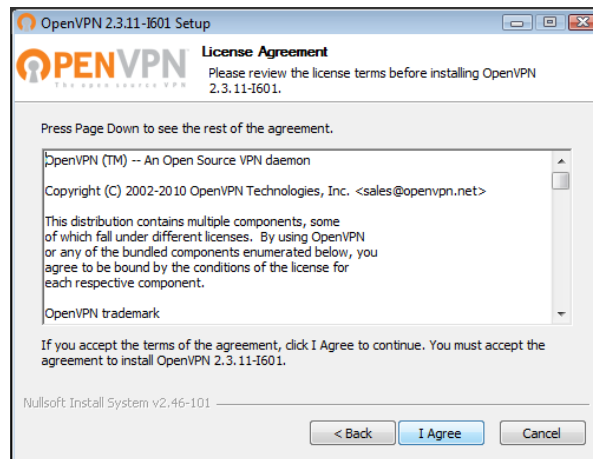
OpenVPN 2.3.11-I601 Setup

OPENVPN
The open source VPN

License Agreement
Please review the license terms before installing OpenVPN 2.3.11-I601.

Press Page Down to see the rest of the agreement.

OpenVPN (TM) -- An Open Source VPN daemon

Copyright (C) 2002-2010 OpenVPN Technologies, Inc. <sales@openvpn.net>

This distribution contains multiple components, some of which fall under different licenses. By using OpenVPN or any of the bundled components enumerated below, you agree to be bound by the conditions of the license for each respective component.

OpenVPN trademark

If you accept the terms of the agreement, click I Agree to continue. You must accept the agreement to install OpenVPN 2.3.11-I601.

Nullsoft Install System v2.46-101

< Back
I Agree
Cancel